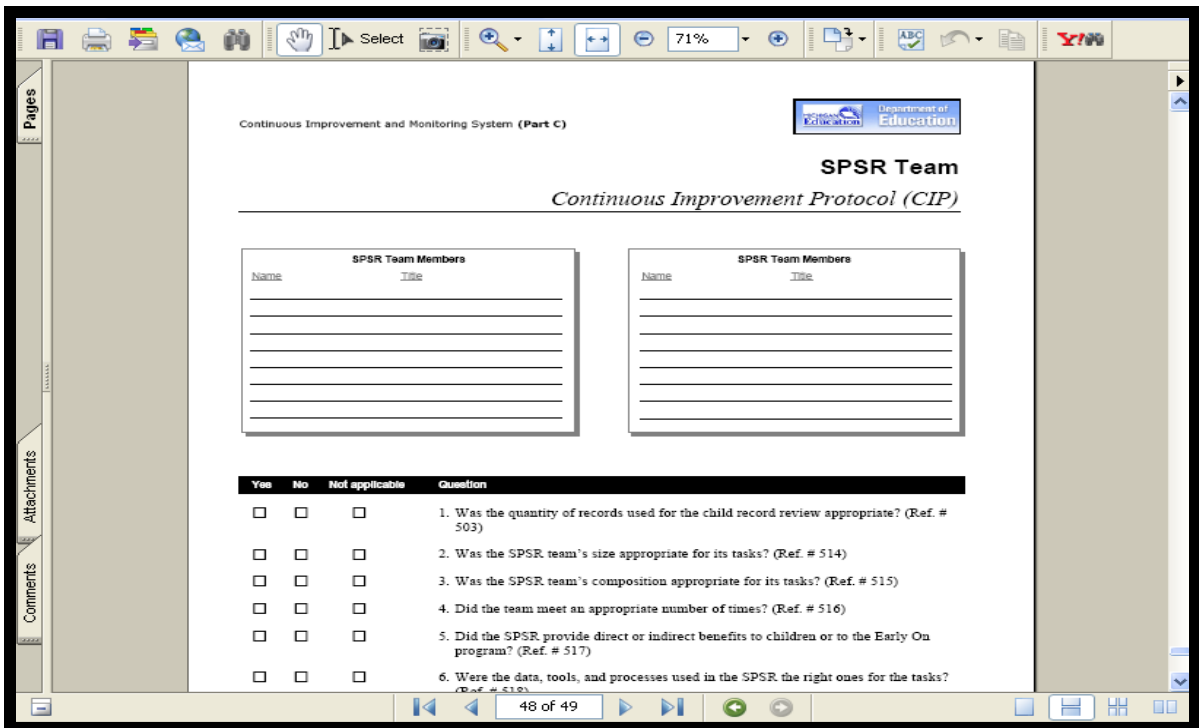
Select 71%

Pages

Attachments

Comments

Continuous Improvement and Monitoring System (Part C)

Michigan Education Department of Education

SPSR Team

Continuous Improvement Protocol (CIP)

SPSR Team Members
Name Title

SPSR Team Members
Name Title

| Yes | No | Not applicable | Question |
|---|---|---|---|
| ☐ | ☐ | ☐ | 1. Was the quantity of records used for the child record review appropriate? (Ref. # 503) |
| ☐ | ☐ | ☐ | 2. Was the SPSR team's size appropriate for its tasks? (Ref. # 514) |
| ☐ | ☐ | ☐ | 3. Was the SPSR team's composition appropriate for its tasks? (Ref. # 515) |
| ☐ | ☐ | ☐ | 4. Did the team meet an appropriate number of times? (Ref. # 516) |
| ☐ | ☐ | ☐ | 5. Did the SPSR provide direct or indirect benefits to children or to the Early On program? (Ref. # 517) |
| ☐ | ☐ | ☐ | 6. Were the data, tools, and processes used in the SPSR the right ones for the tasks? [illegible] |

48 of 49